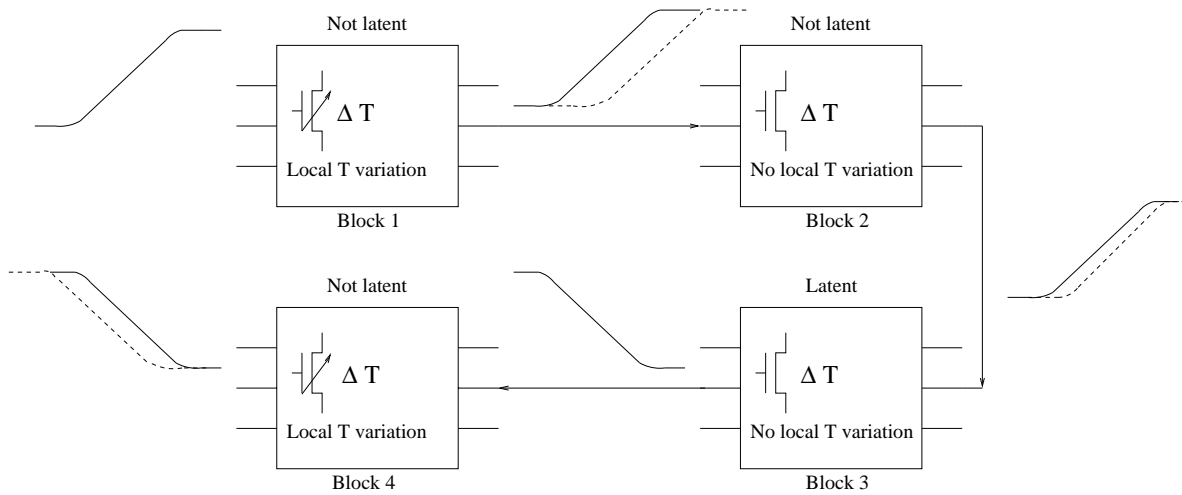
Not latent

$\Delta$ T

Local T variation

Block 1

Not latent

$\Delta$ T

No local T variation

Block 2

Not latent

$\Delta$ T

Local T variation

Block 4

Latent

$\Delta$ T

No local T variation

Block 3